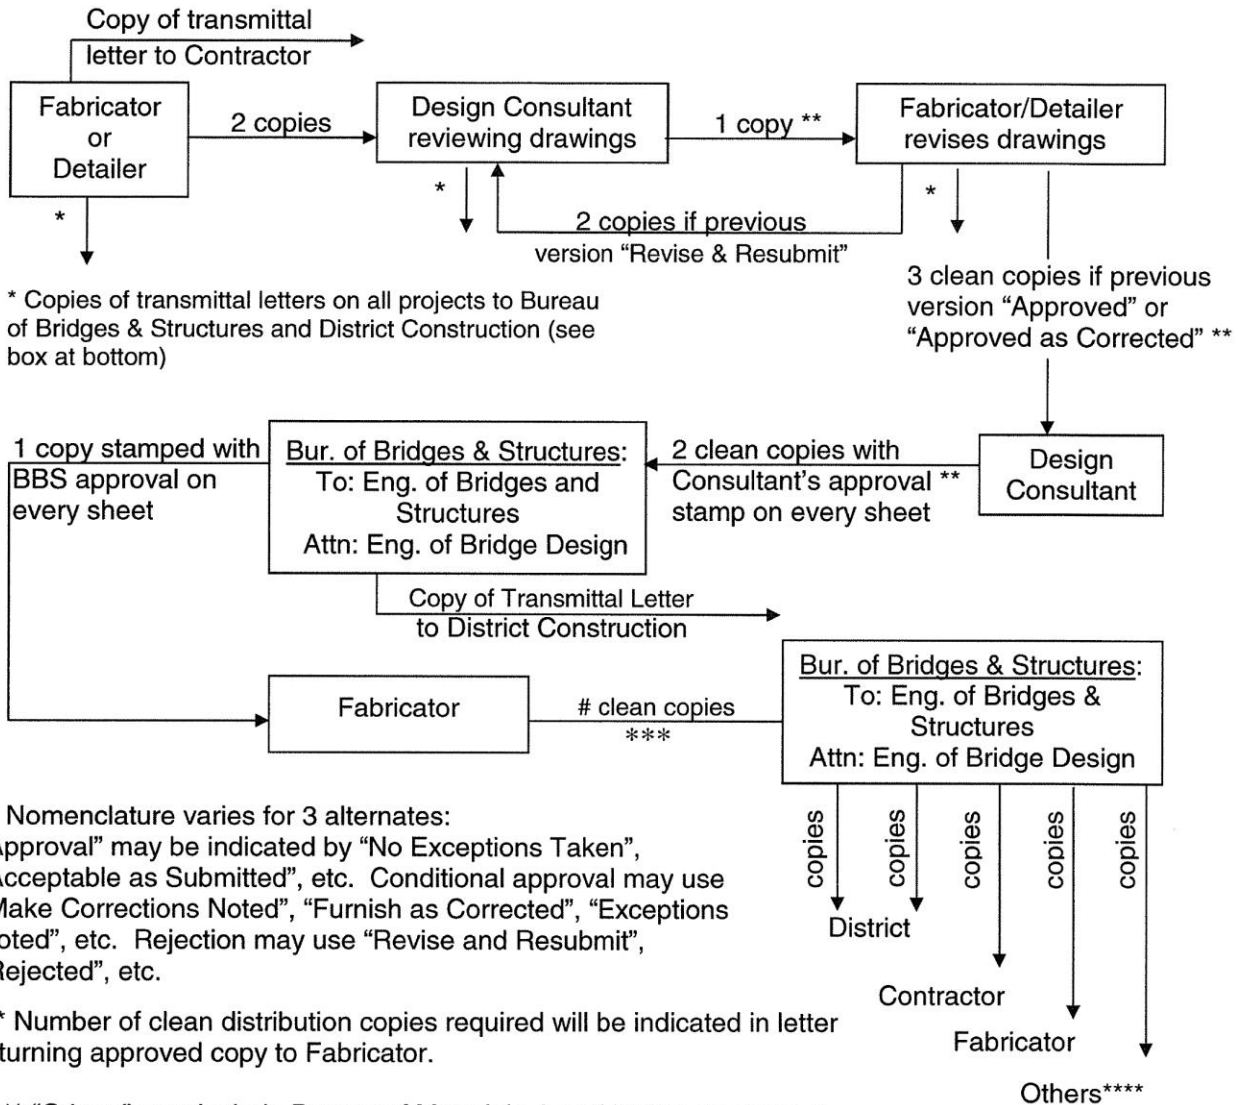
Copy of transmittal letter to Contractor

Fabricator or Detailer

2 copies

Design Consultant reviewing drawings

1 copy **

Fabricator/Detailer revises drawings

*

*

*

2 copies if previous version "Revise & Resubmit"

3 clean copies if previous version "Approved" or "Approved as Corrected" **

* Copies of transmittal letters on all projects to Bureau of Bridges & Structures and District Construction (see box at bottom)

1 copy stamped with BBS approval on every sheet

Bur. of Bridges & Structures: To: Eng. of Bridges and Structures Attn: Eng. of Bridge Design

2 clean copies with Consultant's approval ** stamp on every sheet

Design Consultant

Copy of Transmittal Letter to District Construction

Fabricator

# clean copies ***

Bur. of Bridges & Structures: To: Eng. of Bridges & Structures Attn: Eng. of Bridge Design

copies

copies

copies

copies

copies

District

Contractor

Fabricator

Others****

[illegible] Nomenclature varies for 3 alternates: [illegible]pproval" may be indicated by "No Exceptions Taken", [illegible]cceptable as Submitted", etc. Conditional approval may use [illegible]ake Corrections Noted", "Furnish as Corrected", "Exceptions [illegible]oted", etc. Rejection may use "Revise and Resubmit", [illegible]ejected", etc.

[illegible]* Number of clean distribution copies required will be indicated in letter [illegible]turning approved copy to Fabricator.

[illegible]